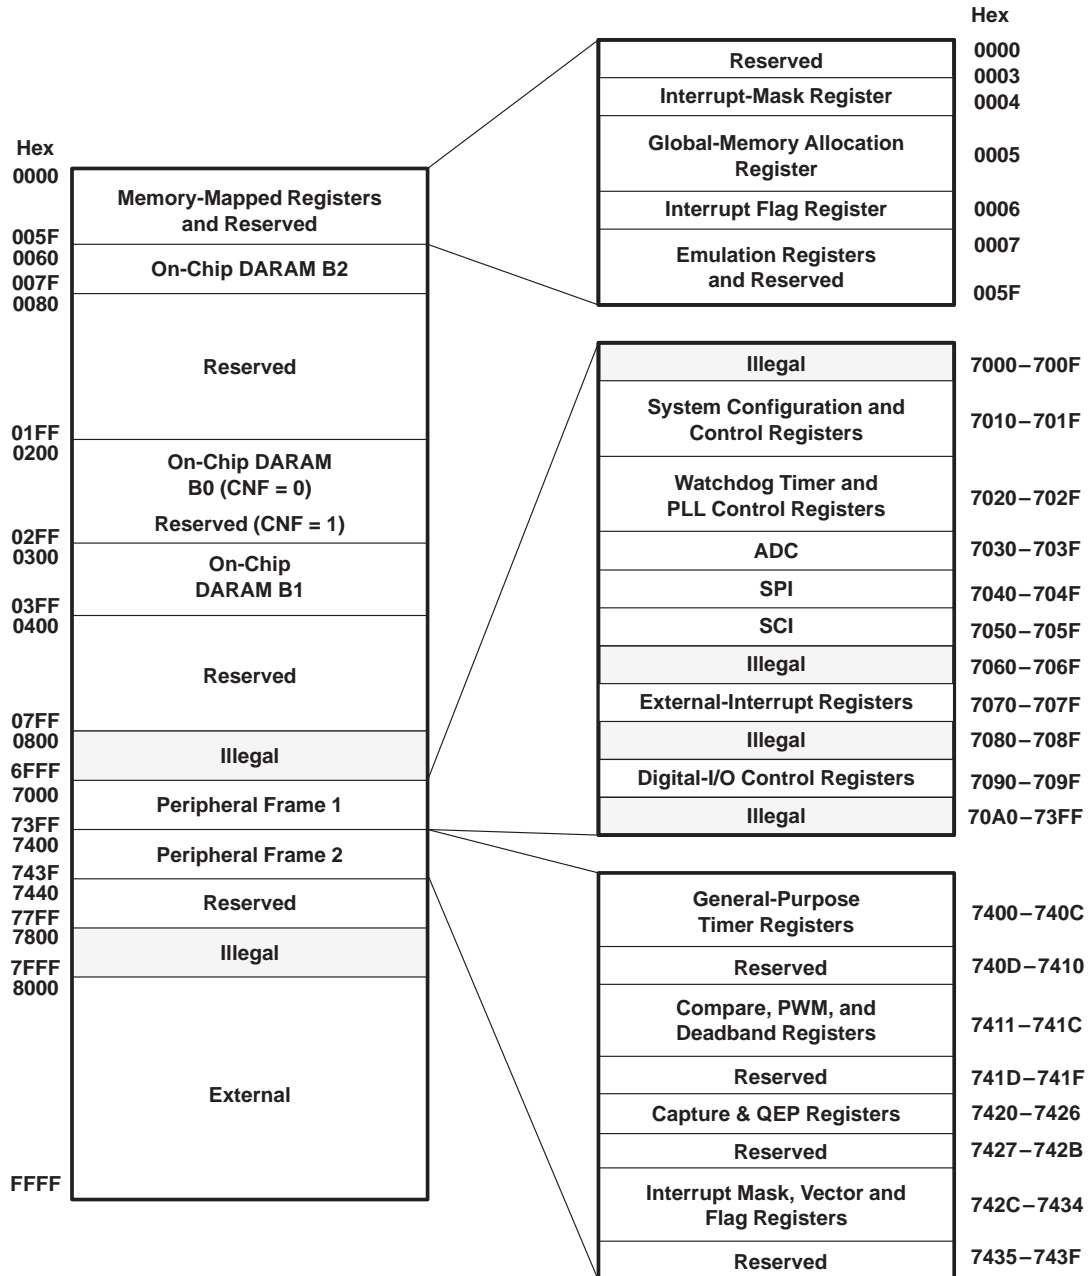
Hex
0000
005F
0060
007F
0080
01FF
0200
02FF
0300
03FF
0400
07FF
0800
6FFF
7000
73FF
7400
743F
7440
77FF
7800
7FFF
8000
FFFF

Memory-Mapped Registers and Reserved
On-Chip DARAM B2
Reserved
On-Chip DARAM B0 (CNF = 0)
Reserved (CNF = 1)
On-Chip DARAM B1
Reserved
Illegal
Peripheral Frame 1
Peripheral Frame 2
Reserved
Illegal
External

| | Hex |
|---|---|
| Reserved | 0000 0003 |
| Interrupt-Mask Register | 0004 |
| Global-Memory Allocation Register | 0005 |
| Interrupt Flag Register | 0006 |
| Emulation Registers and Reserved | 0007 005F |

| | |
|---|---|
| Illegal | 7000–700F |
| System Configuration and Control Registers | 7010–701F |
| Watchdog Timer and PLL Control Registers | 7020–702F |
| ADC | 7030–703F |
| SPI | 7040–704F |
| SCI | 7050–705F |
| Illegal | 7060–706F |
| External-Interrupt Registers | 7070–707F |
| Illegal | 7080–708F |
| Digital-I/O Control Registers | 7090–709F |
| Illegal | 70A0–73FF |

| | |
|---|---|
| General-Purpose Timer Registers | 7400–740C |
| Reserved | 740D–7410 |
| Compare, PWM, and Deadband Registers | 7411–741C |
| Reserved | 741D–741F |
| Capture & QEP Registers | 7420–7426 |
| Reserved | 7427–742B |
| Interrupt Mask, Vector and Flag Registers | 742C–7434 |
| Reserved | 7435–743F |